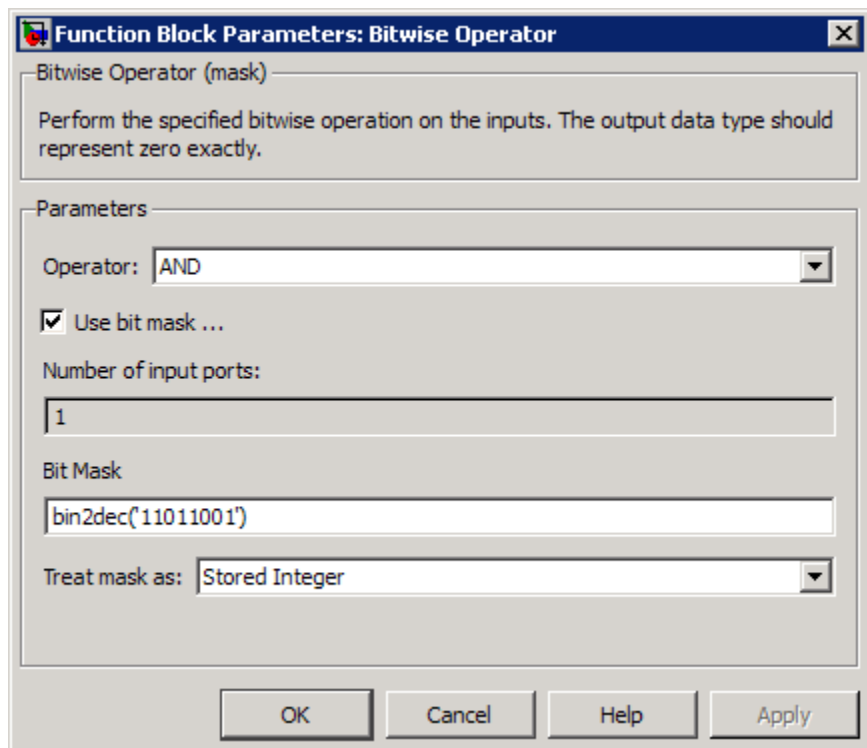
Function Block Parameters: Bitwise Operator

Bitwise Operator (mask)

Perform the specified bitwise operation on the inputs. The output data type should represent zero exactly.

Parameters

Operator: AND

Use bit mask ...

Number of input ports:

1

Bit Mask

bin2dec('11011001')

Treat mask as: Stored Integer

OK Cancel Help Apply